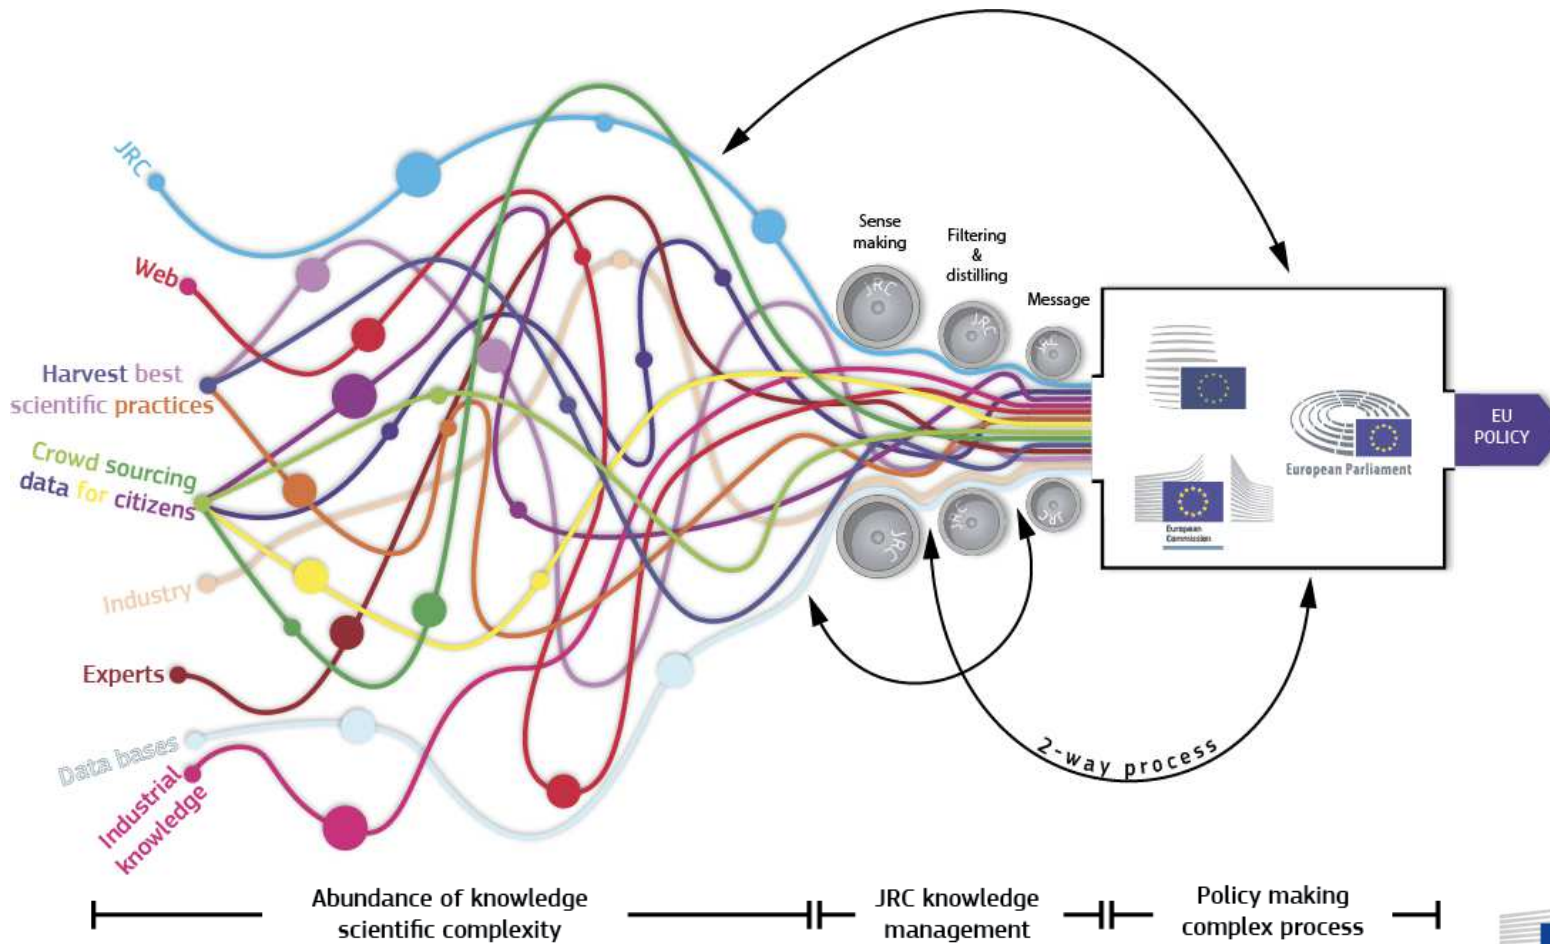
JRC

Web

Harvest best scientific practices

Crowd sourcing data for citizens

Industry

Experts

Data bases

Industrial knowledge

Sense making

Filtering & distilling

Message

JRC

JRC

JRC

JRC

JRC

JRC

European Parliament

European Commission

EU POLICY

2-way process

Abundance of knowledge scientific complexity

JRC knowledge management

Policy making complex process